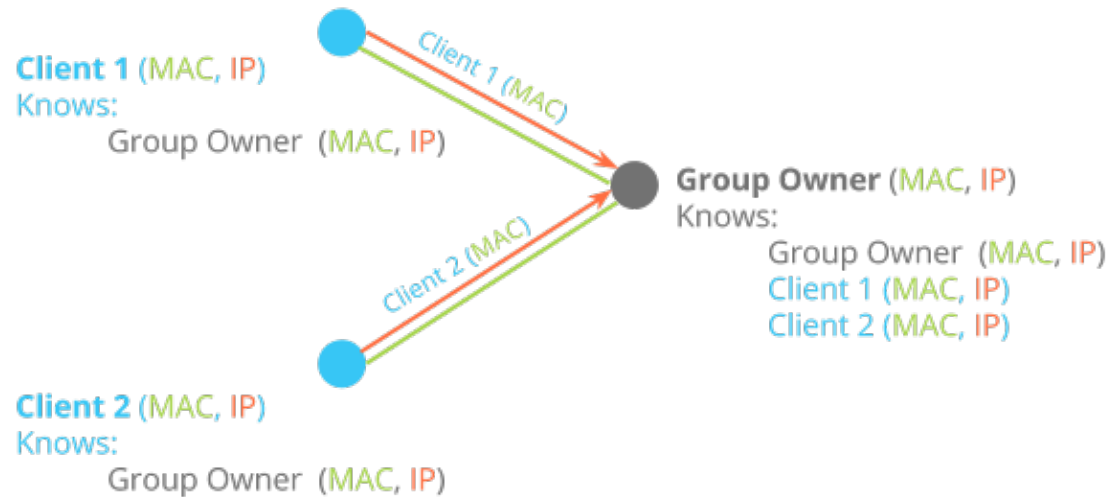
Client 1 (MAC, IP)
Knows:
Group Owner (MAC, IP)

Client 1 (MAC)

Group Owner (MAC, IP)
Knows:
Group Owner (MAC, IP)
Client 1 (MAC, IP)
Client 2 (MAC, IP)

Client 2 (MAC)

Client 2 (MAC, IP)
Knows:
Group Owner (MAC, IP)